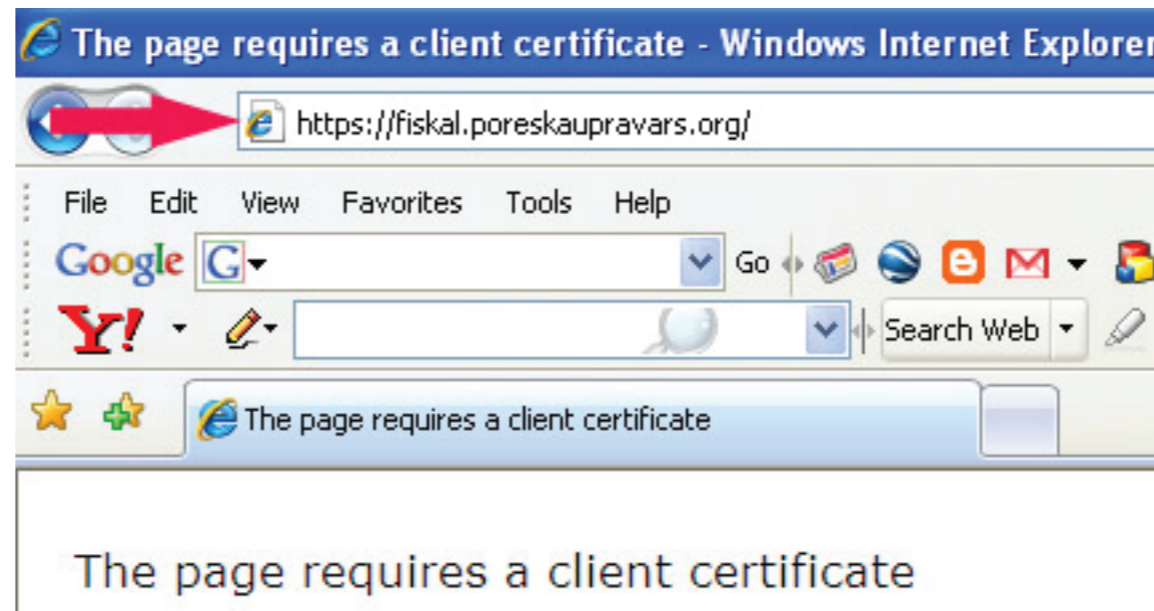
The page requires a client certificate - Windows Internet Explorer

https://fiskal.poreskaupravars.org/

File Edit View Favorites Tools Help

Google G Go

Y! Search Web

The page requires a client certificate

The page requires a client certificate